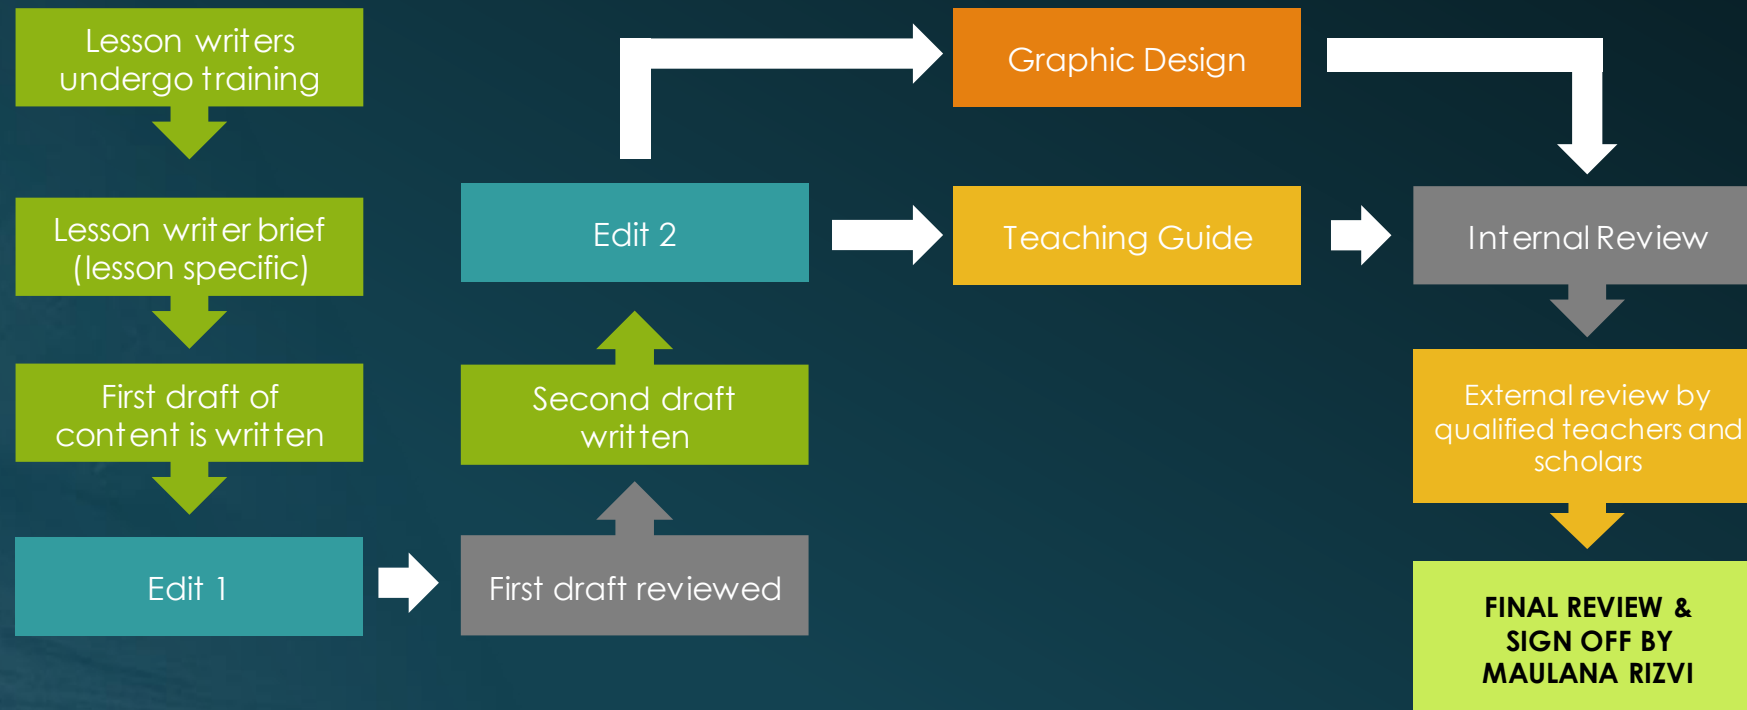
Lesson writers undergo training

Lesson writer brief (lesson specific)

First draft of content is written

Edit 1

First draft reviewed

Second draft written

Edit 2

Graphic Design

Teaching Guide

Internal Review

External review by qualified teachers and scholars

FINAL REVIEW & SIGN OFF BY MAULANA RIZVI